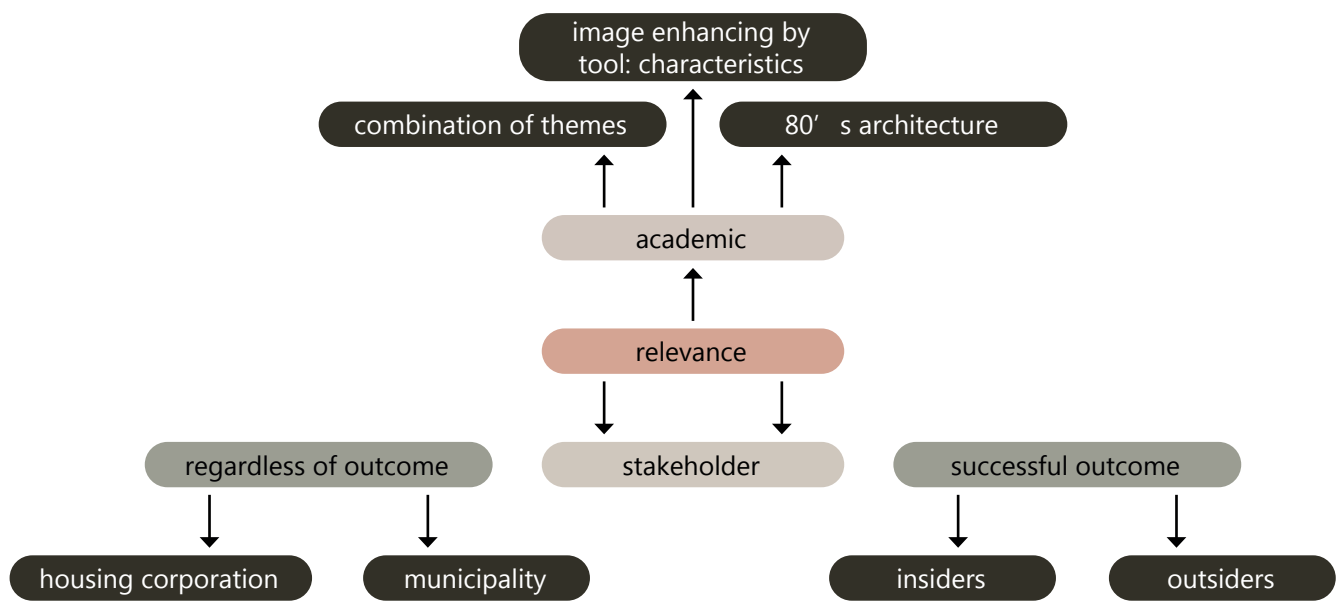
image enhancing by tool: characteristics

combination of themes

80’ s architecture

academic

relevance

regardless of outcome

stakeholder

successful outcome

housing corporation

municipality

insiders

outsiders